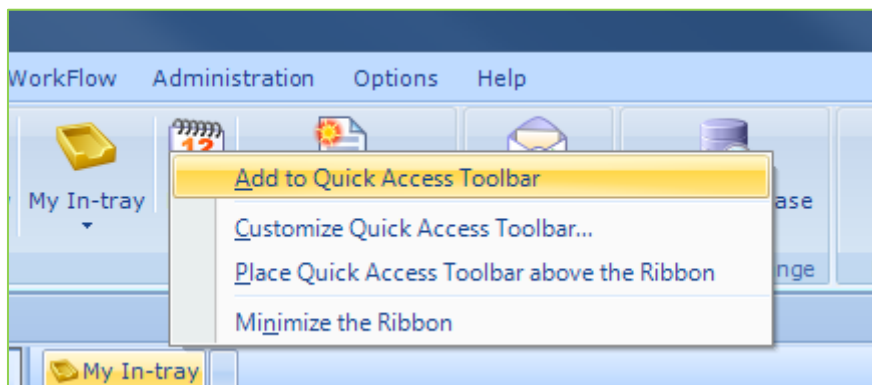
WorkFlow Administration Options Help

My In-tray

12

Add to Quick Access Toolbar

Customize Quick Access Toolbar...

Place Quick Access Toolbar above the Ribbon

Minimize the Ribbon

ase

nge

My In-tray